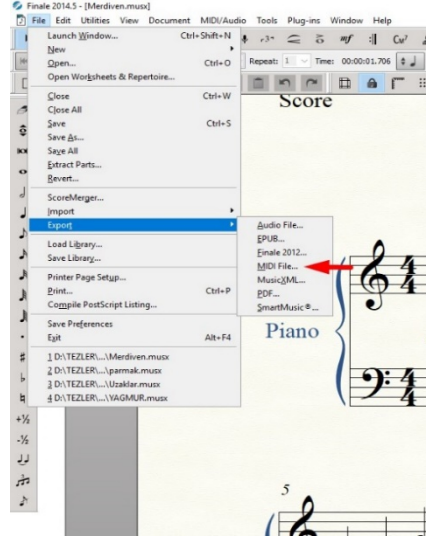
Finale 2014.5 - [Merdiven.musx]

File Edit Utilities View Document MIDI/Audio Tools Plug-ins Window Help

Launch Window... Ctrl+Shift+N
New
Open... Ctrl+O
Open Worksheets & Repertoire...
Close Ctrl+W
Close All
Save Ctrl+S
Save As...
Save All
Extract Parts...
Revert...
ScoreMerger...
Import
Export
Load Library...
Save Library...
Printer Page Setup...
Print... Ctrl+P
Compile PostScript Listing...
Save Preferences
Exit Alt+F4
1 D:\TEZLER\...\Merdiven.musx
2 D:\TEZLER\...\parmak.musx
3 D:\TEZLER\...\Uzaklar.musx
4 D:\TEZLER\...\YAGMUR.musx

Audio File...
EPUB...
Finale 2012...
MIDI File...
MusicXML...
PDF...
SmartMusic®...

Repeat: 1 Time: 00:00:01.706

Score

Piano

5